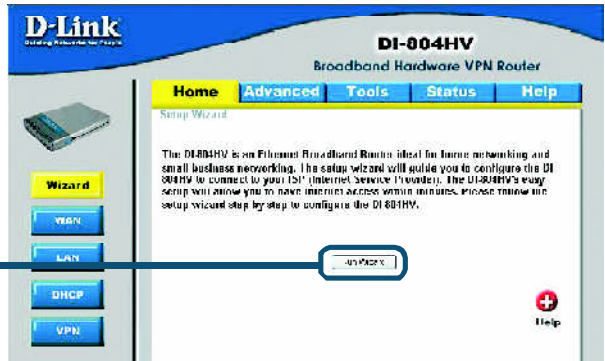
D-Link
Building Networks for People

DI-804HV
Broadband Hardware VPN Router

Home
Advanced
Tools
Status
Help

Setup Wizard

The DI-804HV is an Ethernet Broadband Router ideal for home networking and small business networking. The setup wizard will guide you to configure the DI-804HV to connect to your ISP (Internet Service Provider). The DI-804HV's easy setup will allow you to have Internet Access within minutes. Please follow the setup wizard step by step to configure the DI-804HV.

Run Wizard

Wizard
WAN
LAN
DHCP
VPN

Help